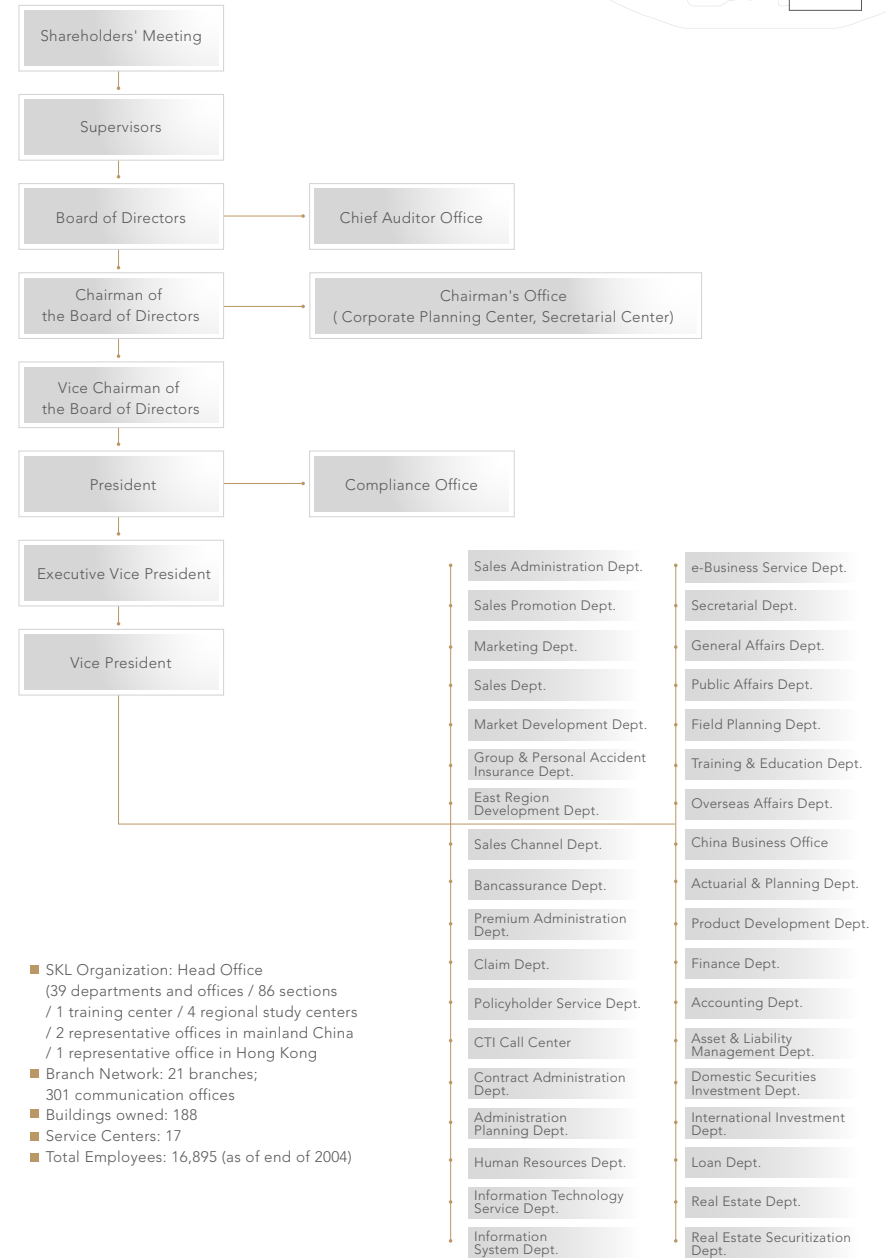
Shareholders' Meeting

Supervisors

Board of Directors

Chief Auditor Office

Chairman of the Board of Directors

Chairman's Office ( Corporate Planning Center, Secretarial Center)

Vice Chairman of the Board of Directors

President

Compliance Office

Executive Vice President

Vice President

Sales Administration Dept.
Sales Promotion Dept.
Marketing Dept.
Sales Dept.
Market Development Dept.
Group & Personal Accident Insurance Dept.
East Region Development Dept.
Sales Channel Dept.
Bancassurance Dept.
Premium Administration Dept.
Claim Dept.
Policyholder Service Dept.
CTI Call Center
Contract Administration Dept.
Administration Planning Dept.
Human Resources Dept.
Information Technology Service Dept.
Information System Dept.

e-Business Service Dept.
Secretarial Dept.
General Affairs Dept.
Public Affairs Dept.
Field Planning Dept.
Training & Education Dept.
Overseas Affairs Dept.
China Business Office
Actuarial & Planning Dept.
Product Development Dept.
Finance Dept.
Accounting Dept.
Asset & Liability Management Dept.
Domestic Securities Investment Dept.
International Investment Dept.
Loan Dept.
Real Estate Dept.
Real Estate Securitization Dept.

■ SKL Organization: Head Office (39 departments and offices / 86 sections / 1 training center / 4 regional study centers / 2 representative offices in mainland China / 1 representative office in Hong Kong
■ Branch Network: 21 branches; 301 communication offices
■ Buildings owned: 188
■ Service Centers: 17
■ Total Employees: 16,895 (as of end of 2004)